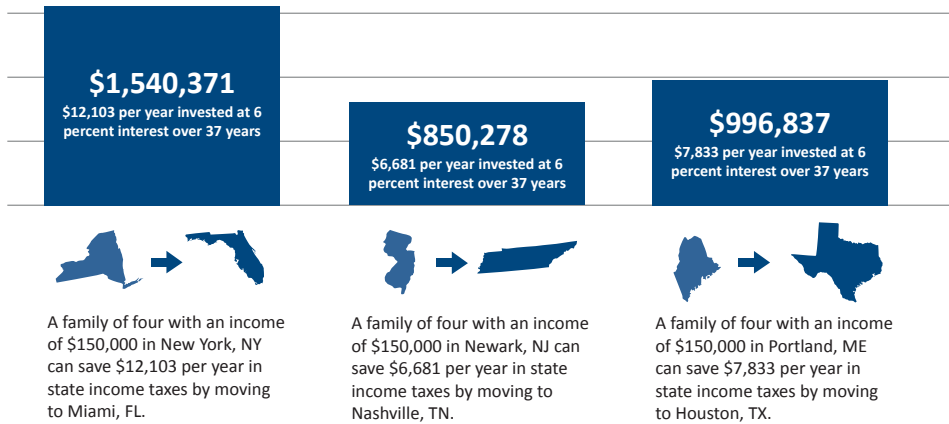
$1,540,371
$12,103 per year invested at 6 percent interest over 37 years

$850,278
$6,681 per year invested at 6 percent interest over 37 years

$996,837
$7,833 per year invested at 6 percent interest over 37 years

A family of four with an income of $150,000 in New York, NY can save $12,103 per year in state income taxes by moving to Miami, FL.

A family of four with an income of $150,000 in Newark, NJ can save $6,681 per year in state income taxes by moving to Nashville, TN.

A family of four with an income of $150,000 in Portland, ME can save $7,833 per year in state income taxes by moving to Houston, TX.